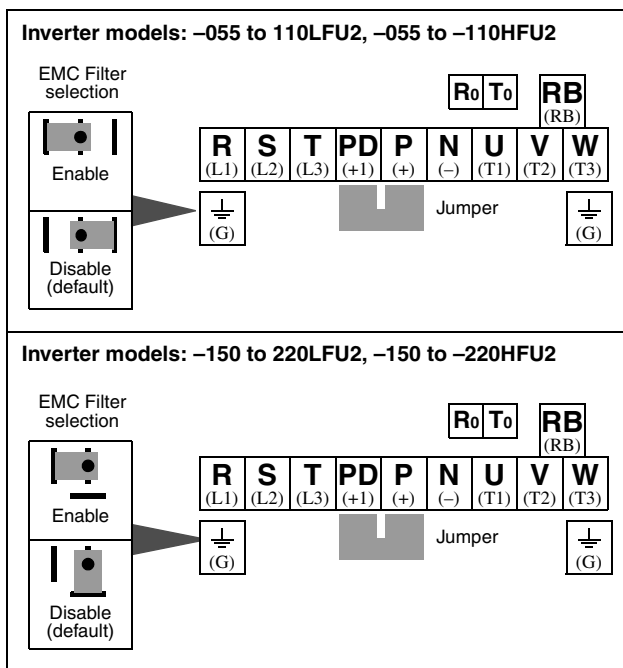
Inverter models: –055 to 110LFU2, –055 to –110HFU2

EMC Filter selection

Enable

Disable (default)

$R_0$ $T_0$

RB (RB)

| R (L1) | S (L2) | T (L3) | PD (+1) | P (+) | N (–) | U (T1) | V (T2) | W (T3) |
|---|---|---|---|---|---|---|---|---|

$\perp$ (G)

Jumper

$\perp$ (G)

Inverter models: –150 to 220LFU2, –150 to –220HFU2

EMC Filter selection

Enable

Disable (default)

$R_0$ $T_0$

RB (RB)

| R (L1) | S (L2) | T (L3) | PD (+1) | P (+) | N (–) | U (T1) | V (T2) | W (T3) |
|---|---|---|---|---|---|---|---|---|

$\perp$ (G)

Jumper

$\perp$ (G)